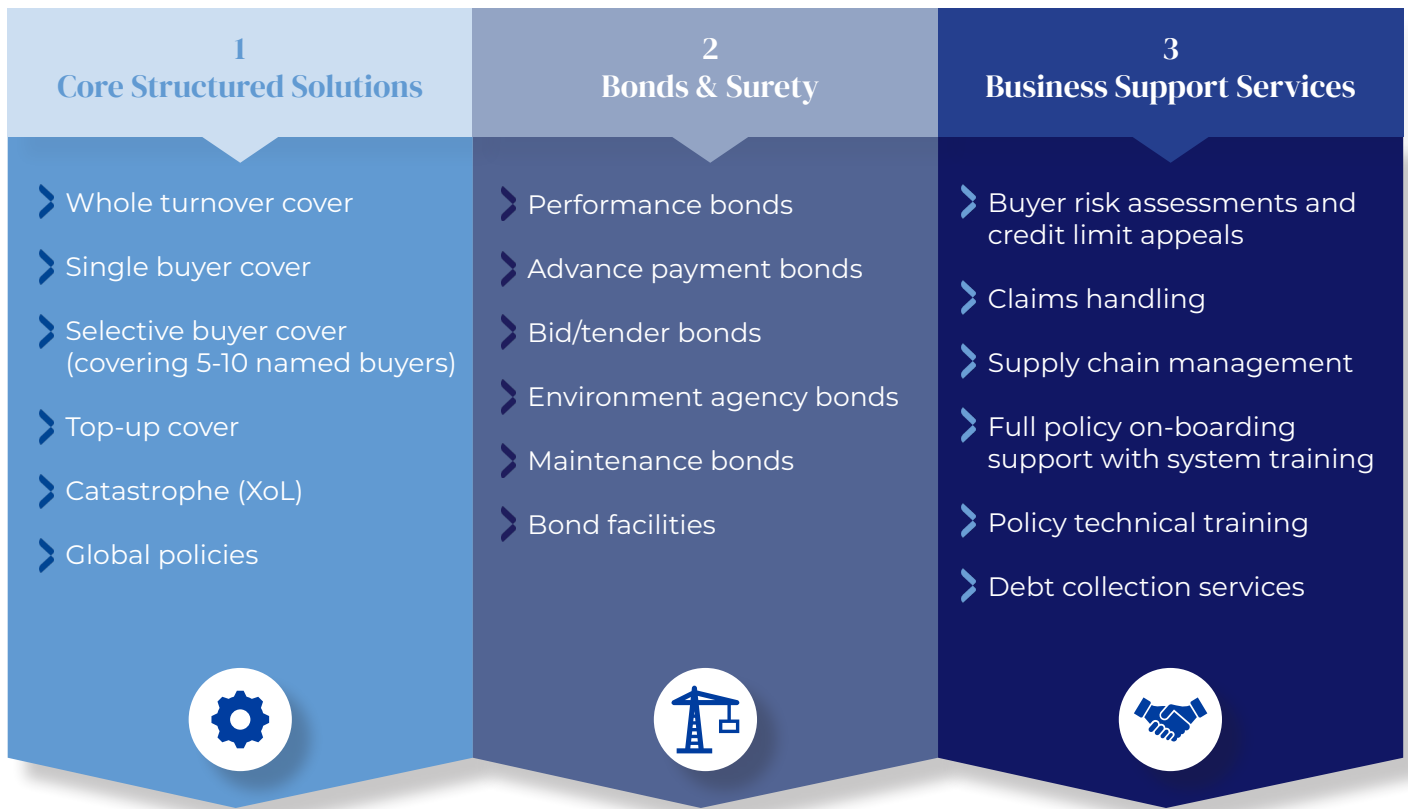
1
Core Structured Solutions

Whole turnover cover

Single buyer cover

Selective buyer cover (covering 5-10 named buyers)

Top-up cover

Catastrophe (XoL)

Global policies

2
Bonds & Surety

Performance bonds

Advance payment bonds

Bid/tender bonds

Environment agency bonds

Maintenance bonds

Bond facilities

3
Business Support Services

Buyer risk assessments and credit limit appeals

Claims handling

Supply chain management

Full policy on-boarding support with system training

Policy technical training

Debt collection services